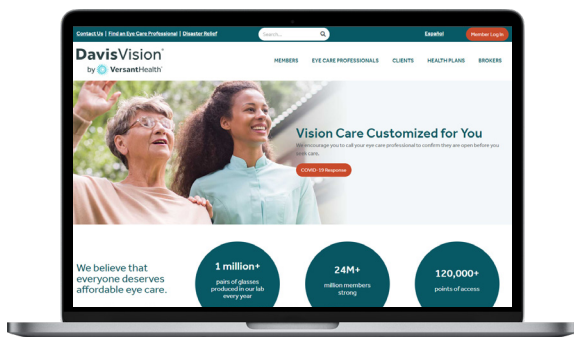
Contact Us | Find an Eye Care Professional | Disaster Relief

Search...

Español

Member Log In

DavisVision®
by VersantHealth®

MEMBERS
EYE CARE PROFESSIONALS
CLIENTS
HEALTH PLANS
BROKERS

Vision Care Customized for You

We encourage you to call your eye care professional to confirm they are open before you visit care.

COVID-19 Response

We believe that everyone deserves affordable eye care.

1 million+
pairs of glasses produced in our lab every year

24M+
million members strong

120,000+
points of access